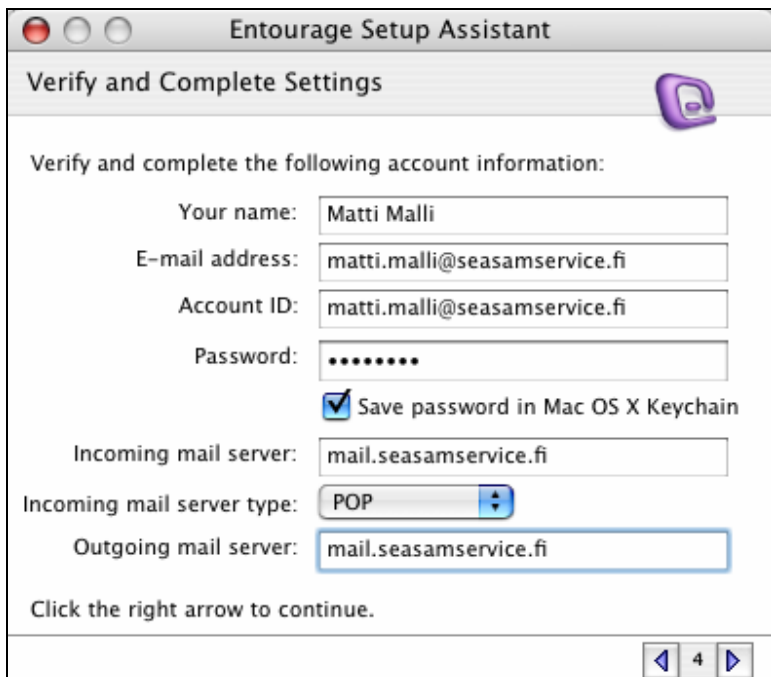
Entourage Setup Assistant

Verify and Complete Settings

Verify and complete the following account information:

Your name: Matti Malli

E-mail address: matti.malli@seasamservice.fi

Account ID: matti.malli@seasamservice.fi

Password: ••••••••

Save password in Mac OS X Keychain

Incoming mail server: mail.seasamservice.fi

Incoming mail server type: POP

Outgoing mail server: mail.seasamservice.fi

Click the right arrow to continue.

4